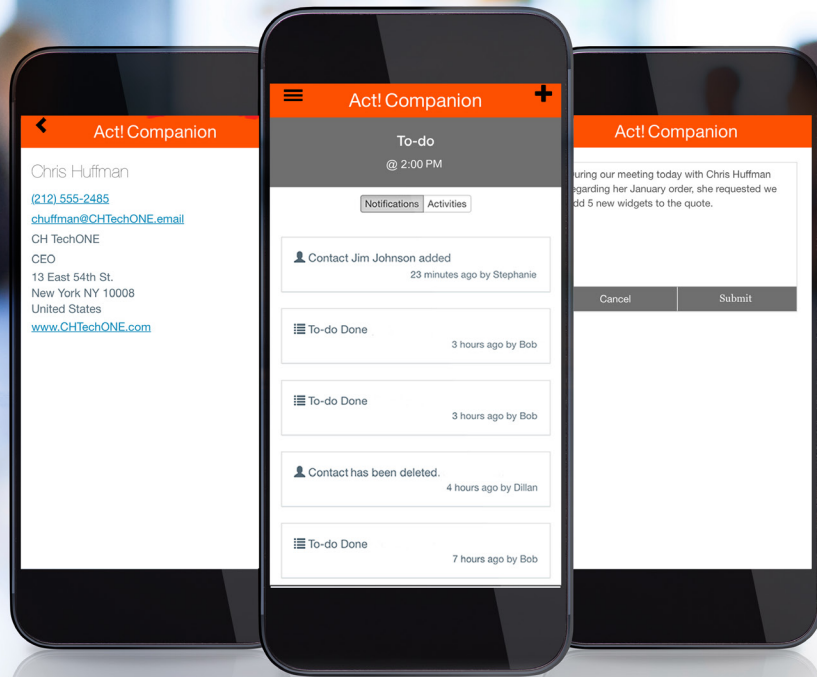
Act! Companion

Chris Huffman

(212) 555-2485

chuffman@CHTechONE.email

CH TechONE

CEO

13 East 54th St.
New York NY 10008
United States

www.CHTechONE.com

Act! Companion

To-do

@ 2:00 PM

Notifications Activities

Contact Jim Johnson added
23 minutes ago by Stephanie

To-do Done
3 hours ago by Bob

To-do Done
3 hours ago by Bob

Contact has been deleted.
4 hours ago by Dillan

To-do Done
7 hours ago by Bob

Act! Companion

uring our meeting today with Chris Huffman egarding her January order, she requested we dd 5 new widgets to the quote.

Cancel Submit